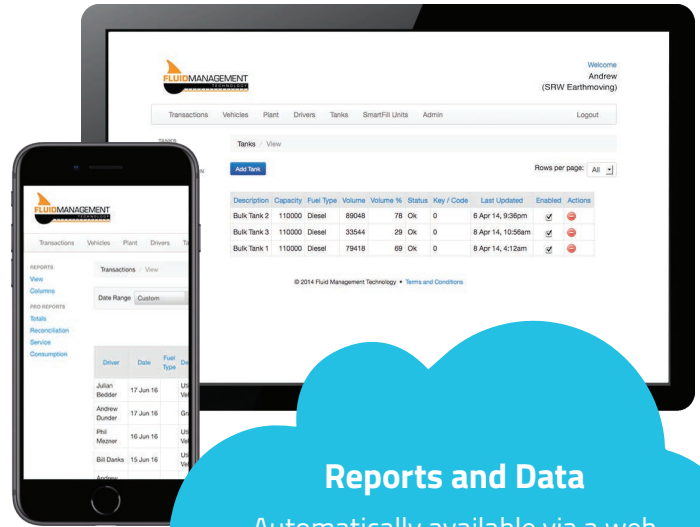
FLUIDMANAGEMENT TECHNOLOGY

Welcome
Andrew
(SRW Earthmoving)

Transactions Vehicles Plant Drivers Tanks SmartFill Units Admin Logout

TANKS

Tanks / View

Add Tank

Rows per page: All

| Description | Capacity | Fuel Type | Volume | Volume % | Status | Key / Code | Last Updated | Enabled | Actions |
|---|---|---|---|---|---|---|---|---|---|
| Bulk Tank 2 | 110000 | Diesel | 89048 | 78 | Ok | 0 | 6 Apr 14, 9:36pm | | |
| Bulk Tank 3 | 110000 | Diesel | 33544 | 29 | Ok | 0 | 8 Apr 14, 10:56am | | |
| Bulk Tank 1 | 110000 | Diesel | 79418 | 69 | Ok | 0 | 8 Apr 14, 4:12am | | |

© 2014 Fluid Management Technology • Terms and Conditions

FLUIDMANAGEMENT TECHNOLOGY

Transactions Vehicles Plant Drivers Ta

REPORTS
View
Columns
PRO REPORTS
Totals
Reconciliation
Service
Consumption

Transactions / View

Date Range Custom

| Driver | Date | Fuel Type | De |
|---|---|---|---|
| Julian Bedder | 17 Jun 16 | Ult Ve |
| Andrew Dunder | 17 Jun 16 | Gr |
| Phil Mezner | 16 Jun 16 | Ult Ve |
| Bill Danks | 15 Jun 16 | Ult Ve |
| Andrew | | |

Reports and Data

Automatically available via a web